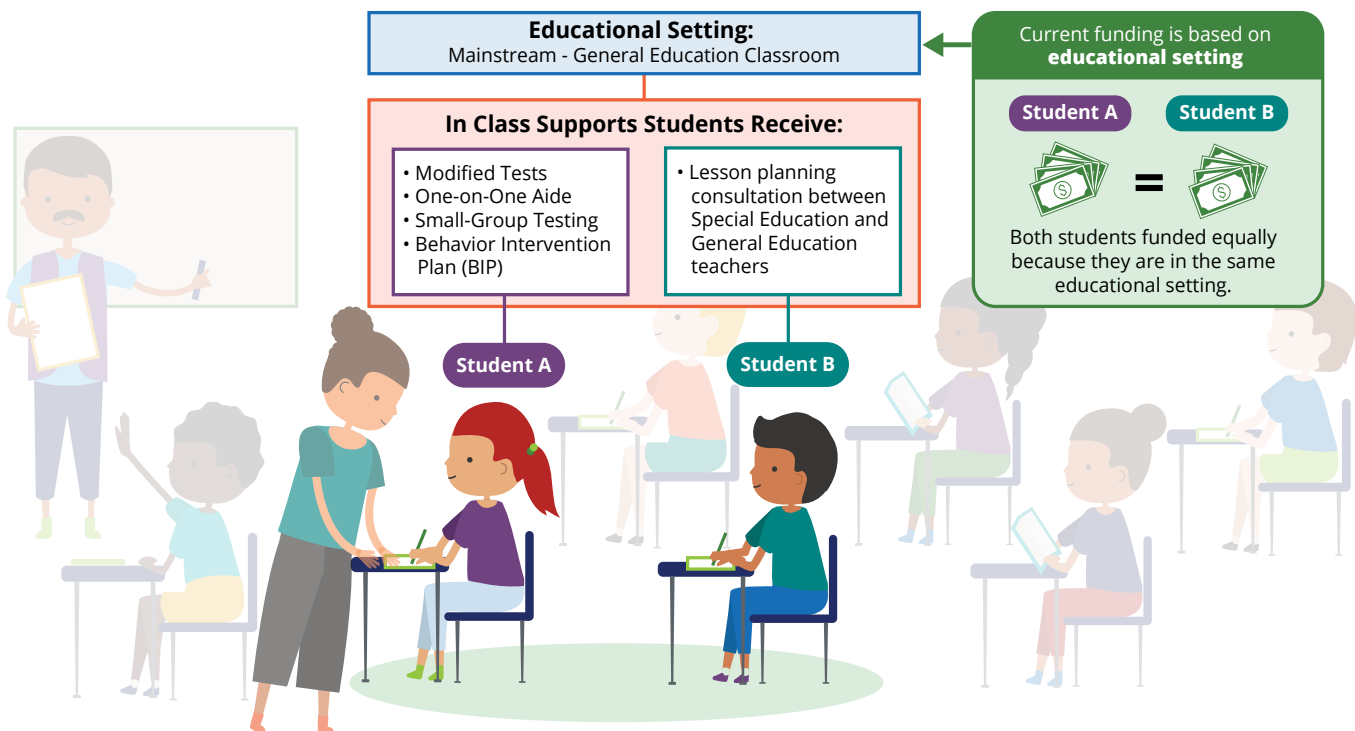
**Educational Setting:**
Mainstream - General Education Classroom

Current funding is based on **educational setting**

Student A

Student B

=

Both students funded equally because they are in the same educational setting.

**In Class Supports Students Receive:**

• Modified Tests
• One-on-One Aide
• Small-Group Testing
• Behavior Intervention Plan (BIP)

• Lesson planning consultation between Special Education and General Education teachers

Student A

Student B